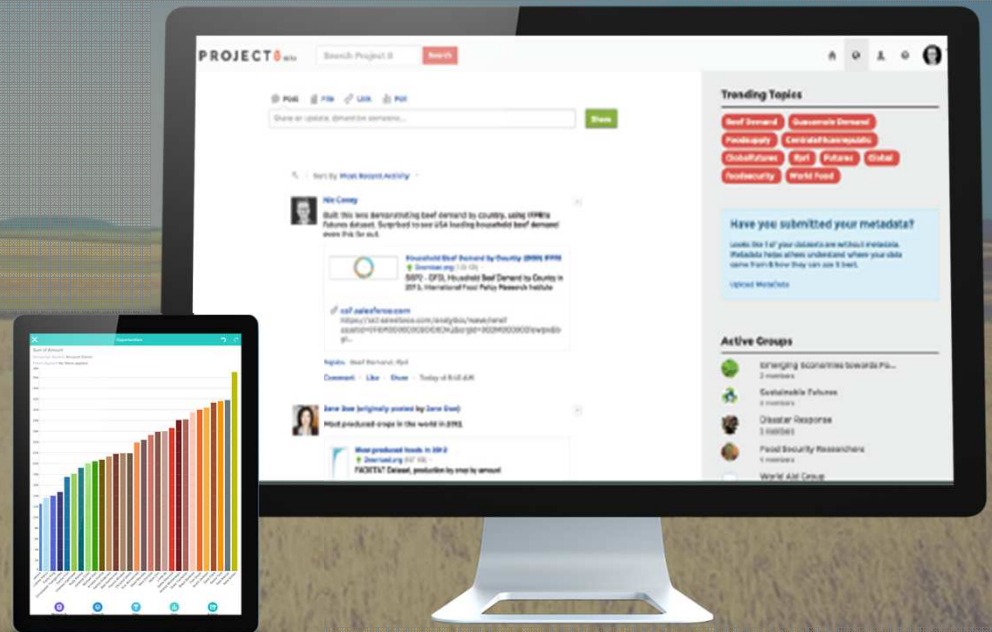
PROJECT 8 beta

Search Project 8

Search

Post File Link Poll

Share an update, @mention someone...

Share

Sort By: Most Recent Activity

Nic Covey

Built this lens demonstrating beef demand by country, using IFPRI's Futures dataset. Surprised to see USA leading household beef demand even this far out.

Household Beef Demand by Country (2050) IFPRI

Download.xlsx

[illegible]

Topics: Beef Demand, Ifpri

Comment · Like · Share · Today at 8:48 AM

Jane Doe (originally posted by Jane Doe)

Most produced crops in the world in 2012.

Most produced foods in 2012

Download.xlsx

FAOSTAT Dataset, production by crop by amount

Trending Topics

Beef Demand

Guacamole Demand

Foodsupply

Centralafricanrepublic

Globalfutures

Ifpri

Futures

Global

Foodsecurity

World Food

Have you submitted your metadata?

Looks like 1 of your datasets are without metadata. Metadata helps others understand where your data came from & how they can use it best.

Upload Metadata

Active Groups

Emerging Economies towards Fu...

2 members

Sustainable Futures

2 members

Disaster Response

1 member

Food Security Researchers

1 members

World Aid Group

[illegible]